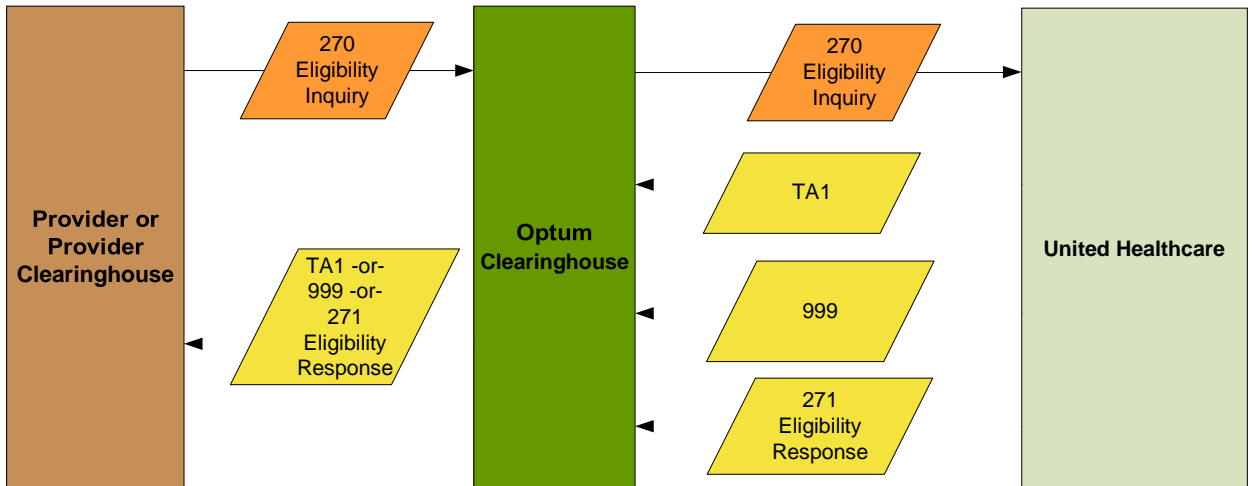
Provider or Provider Clearinghouse

270 Eligibility Inquiry

TA1 -or- 999 -or- 271 Eligibility Response

Optum Clearinghouse

270 Eligibility Inquiry

TA1

999

271 Eligibility Response

United Healthcare